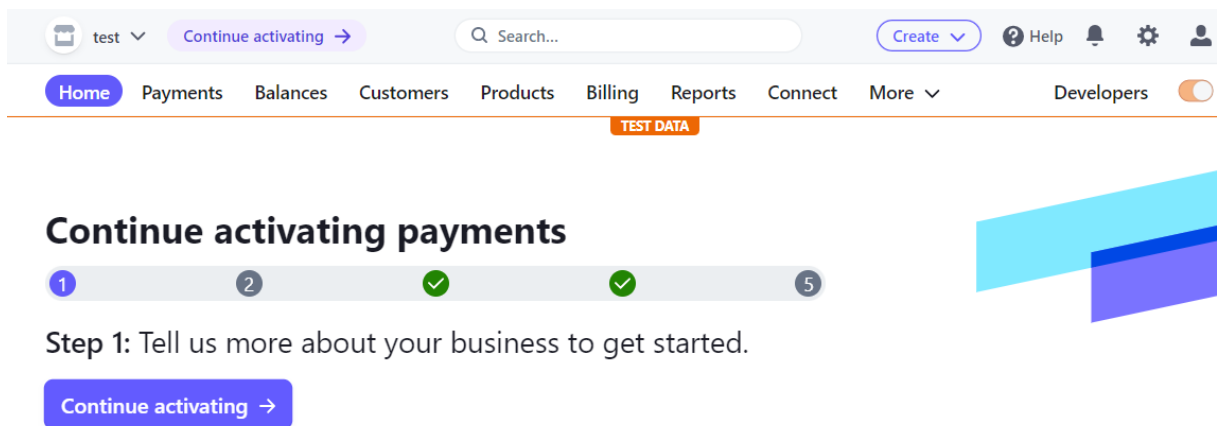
test Continue activating → Search... Create Help

Home Payments Balances Customers Products Billing Reports Connect More Developers

TEST DATA

Continue activating payments

1 2 5

Step 1: Tell us more about your business to get started.

Continue activating →